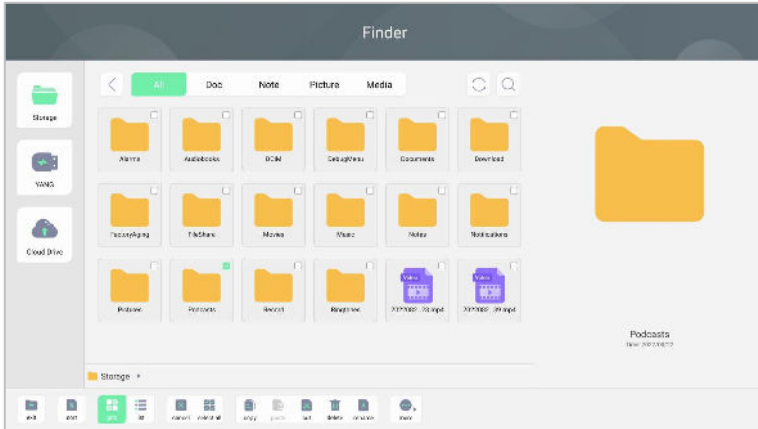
Finder

Storage

YANG

Cloud Drive

All Doc Note Picture Media

Alarms Audiobooks DCIM DebugMenu Documents Download

FactoryAging FileShare Movies Music Notes Notifications

Pictures Podcasts Record Ringtones 2022082...73.mp4 2022082...39.mp4

Podcasts
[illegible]

Storage

exit sort grid list cancel select all copy paste cut delete rename more